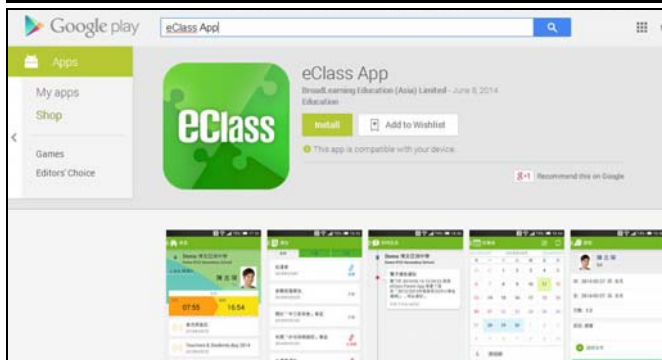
Google play

eClass App

Apps

My apps

Shop

Games

Editors' Choice

eClass App

BroadLearning Education (Asia) Limited - June 8, 2014

Education

eClass

Install

Add to Wishlist

This app is compatible with your device.

+1 Recommend this on Google

07:55

16:54

Teachers & Students day 2014